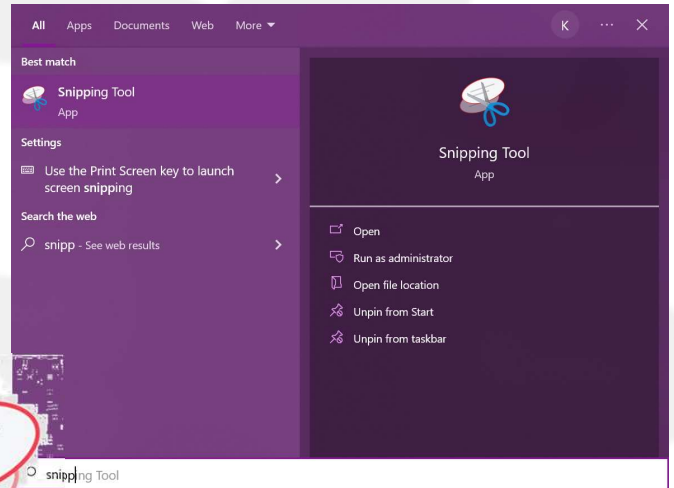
All Apps Documents Web More

K ··· ✕

Best match

Snipping Tool
App

Settings

Use the Print Screen key to launch screen snipping

Search the web

snipp - See web results

Snipping Tool
App

Open

Run as administrator

Open file location

Unpin from Start

Unpin from taskbar

snipping Tool